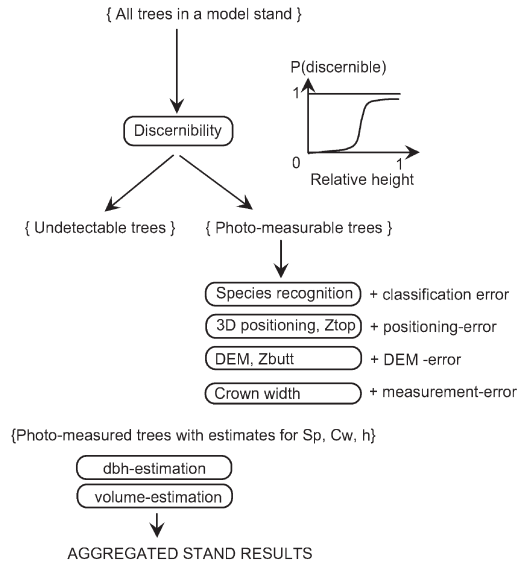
{ All trees in a model stand }

Discernibility

P(discernible)

1

0

1

Relative height

{ Undetectable trees }

{ Photo-measurable trees }

Species recognition + classification error

3D positioning, Ztop + positioning-error

DEM, Zbutt + DEM -error

Crown width + measurement-error

{Photo-measured trees with estimates for Sp, Cw, h}

dbh-estimation

volume-estimation

AGGREGATED STAND RESULTS